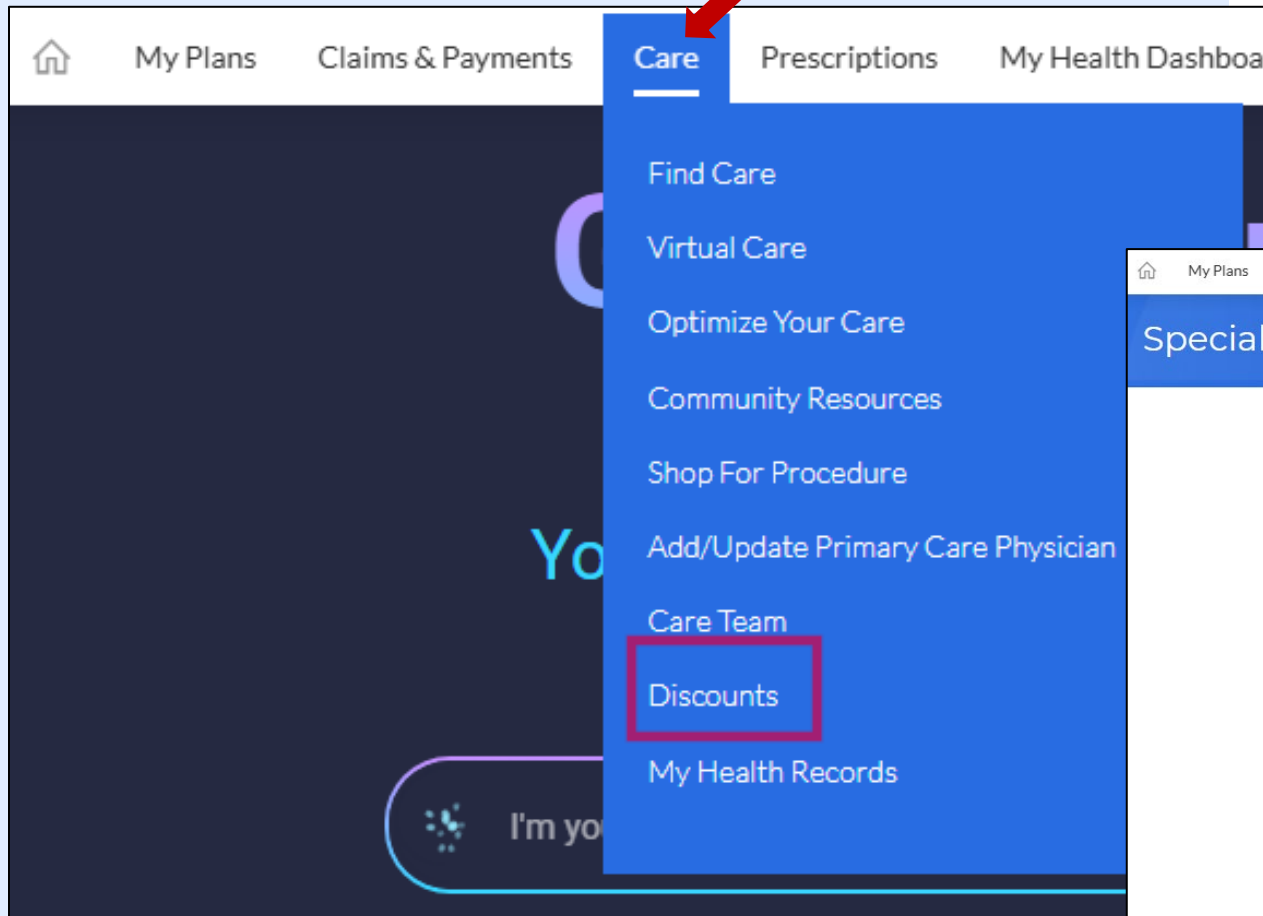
My Plans Claims & Payments Care Prescriptions My Health Dashboa

Find Care
Virtual Care
Optimize Your Care
Community Resources
Shop For Procedure
Add/Update Primary Care Physician
Care Team
Discounts
My Health Records

Yo

I'm yo

My Plans

Special